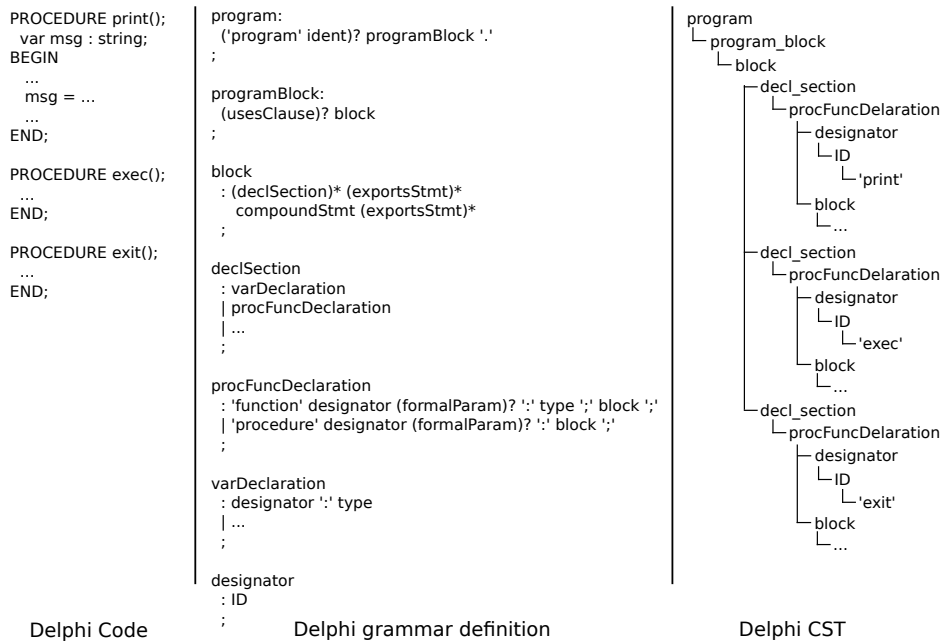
PROCEDURE print();
var msg : string;
BEGIN
...
msg = ...
...
END;

PROCEDURE exec();
...
END;

PROCEDURE exit();
...
END;

Delphi Code

program:
('program' ident)? programBlock '.'
;

programBlock:
(usesClause)? block
;

block
: (declSection)* (exportsStmt)*
compoundStmt (exportsStmt)*
;

declSection
: varDeclaration
| procFuncDeclaration
| ...
;

procFuncDeclaration
: 'function' designator (formalParam)? ':' type ';' block ';'
| 'procedure' designator (formalParam)? ':' block ';'
;

varDeclaration
: designator ':' type
| ...
;

designator
: ID
;

Delphi grammar definition

program
program_block
block
decl_section
procFuncDelaration
designator
ID
'print'
block
...
decl_section
procFuncDelaration
designator
ID
'exec'
block
...
decl_section
procFuncDelaration
designator
ID
'exit'
block
...

Delphi CST